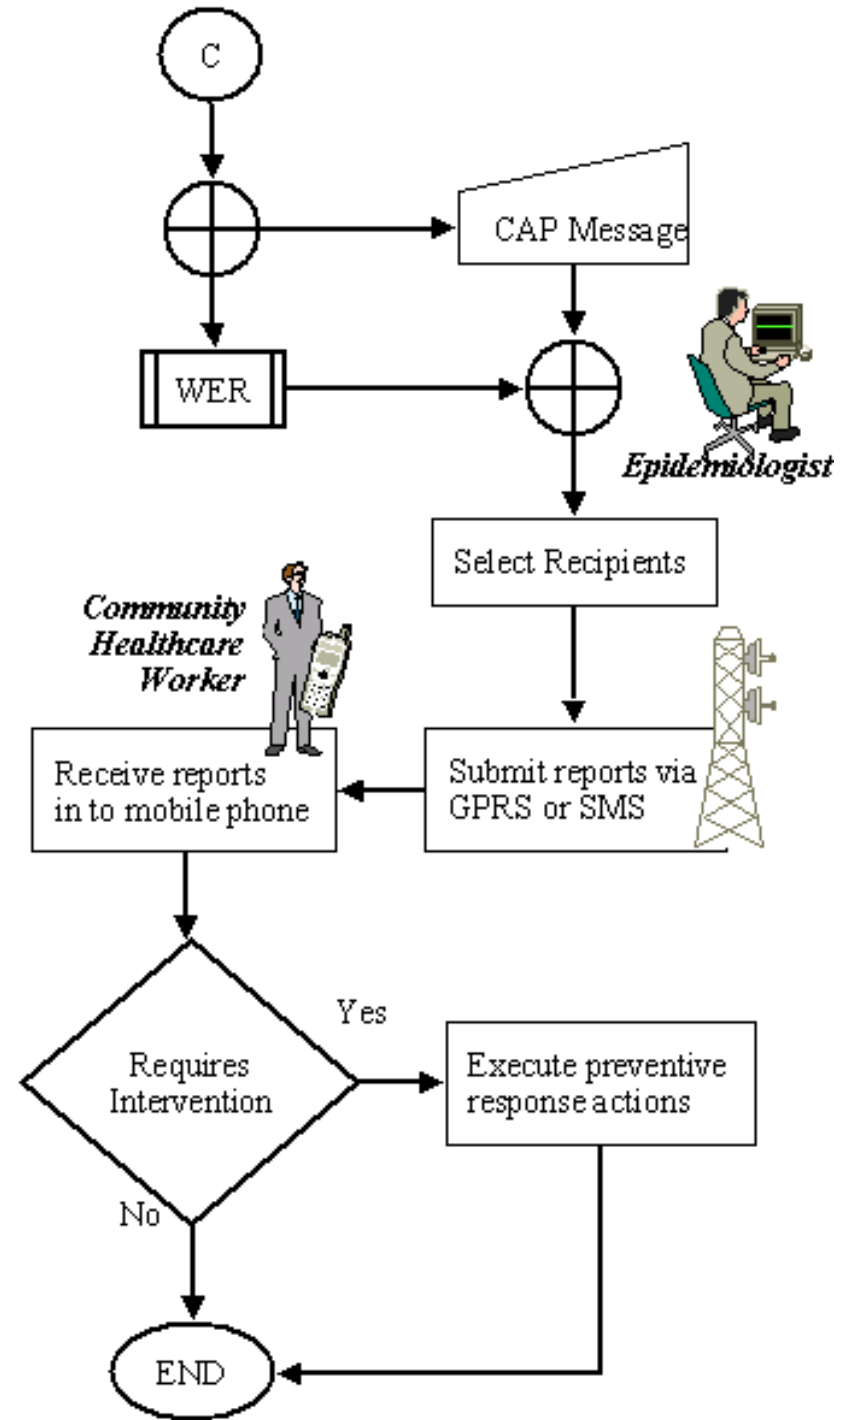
C

CAP Message

WER

Epidemiologist

Select Recipients

Community Healthcare Worker

Receive reports in to mobile phone

Submit reports via GPRS or SMS

Yes

Requires Intervention

Execute preventive response actions

No

END